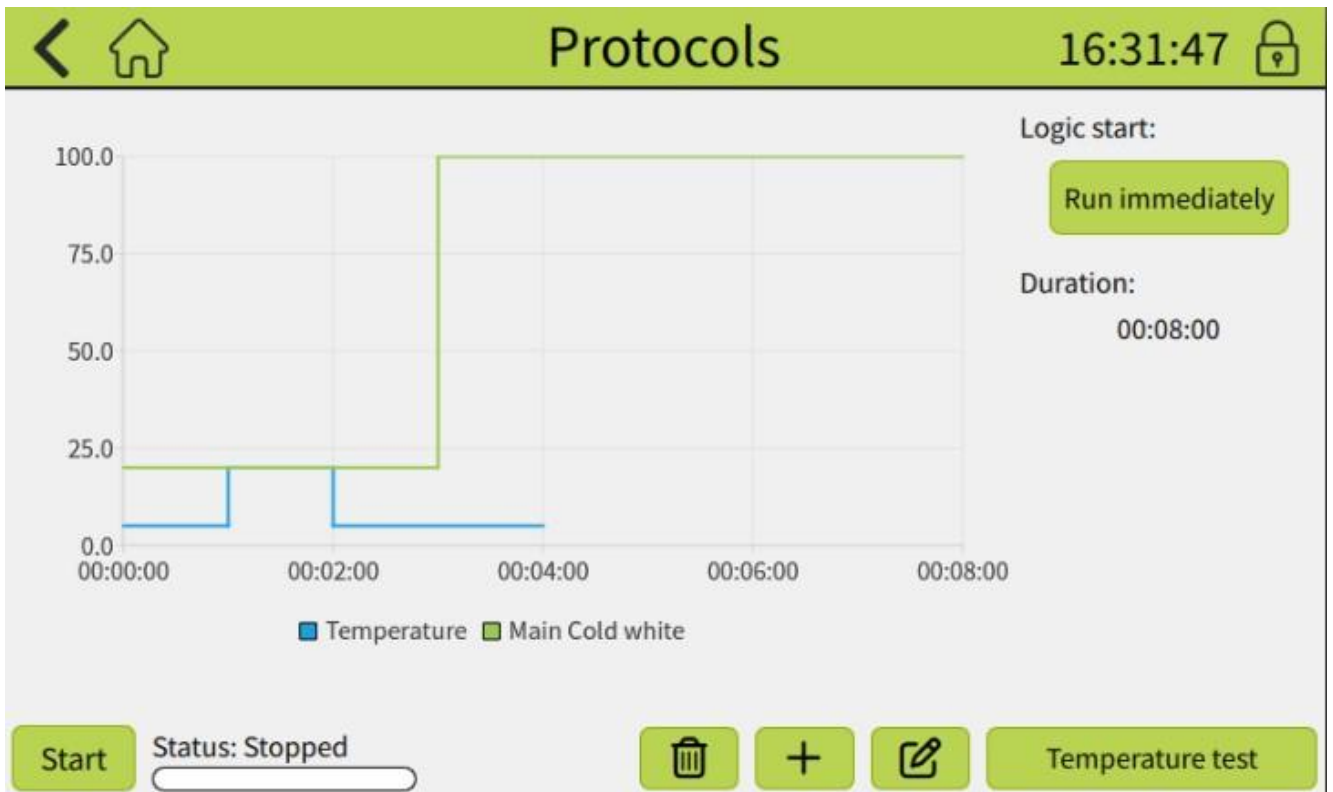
Protocols

16:31:47

100.0
75.0
50.0
25.0
0.0

00:00:00
00:02:00
00:04:00
00:06:00
00:08:00

Temperature Main Cold white

Logic start:

Run immediately

Duration:

00:08:00

Start

Status: Stopped

+

Temperature test